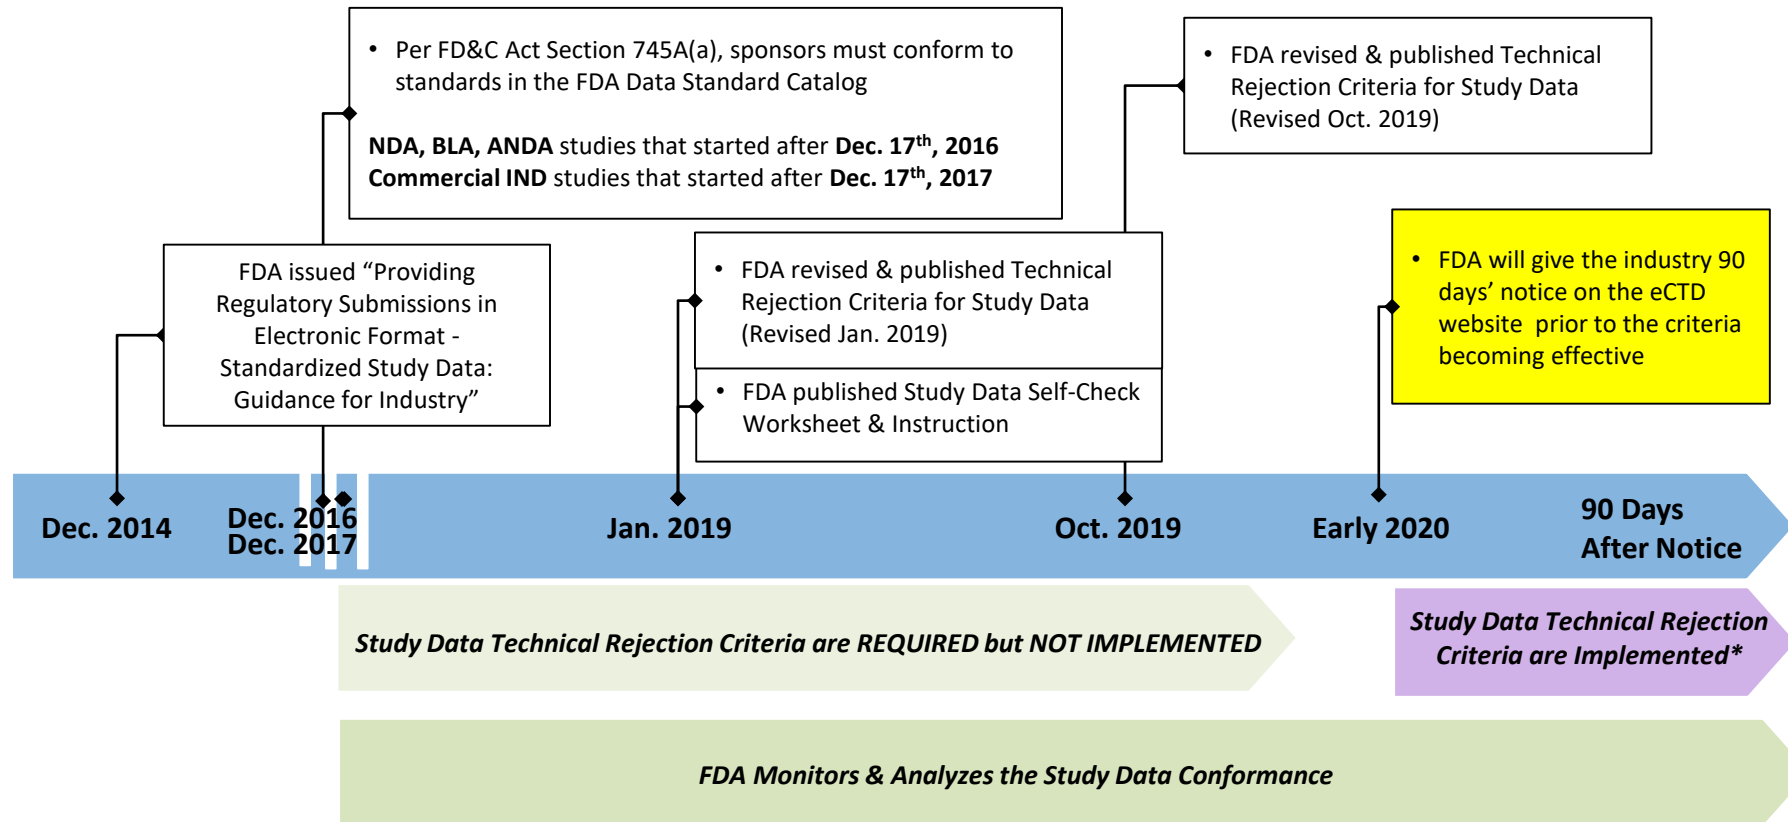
• Per FD&C Act Section 745A(a), sponsors must conform to standards in the FDA Data Standard Catalog

**NDA, BLA, ANDA** studies that started after **Dec. 17$^{th}$, 2016**
**Commercial IND** studies that started after **Dec. 17$^{th}$, 2017**

• FDA revised & published Technical Rejection Criteria for Study Data (Revised Oct. 2019)

FDA issued "Providing Regulatory Submissions in Electronic Format - Standardized Study Data: Guidance for Industry"

• FDA revised & published Technical Rejection Criteria for Study Data (Revised Jan. 2019)

• FDA published Study Data Self-Check Worksheet & Instruction

• FDA will give the industry 90 days' notice on the eCTD website prior to the criteria becoming effective

Dec. 2014
Dec. 2016
Dec. 2017
Jan. 2019
Oct. 2019
Early 2020
90 Days After Notice

Study Data Technical Rejection Criteria are REQUIRED but NOT IMPLEMENTED

Study Data Technical Rejection Criteria are Implemented*

FDA Monitors & Analyzes the Study Data Conformance